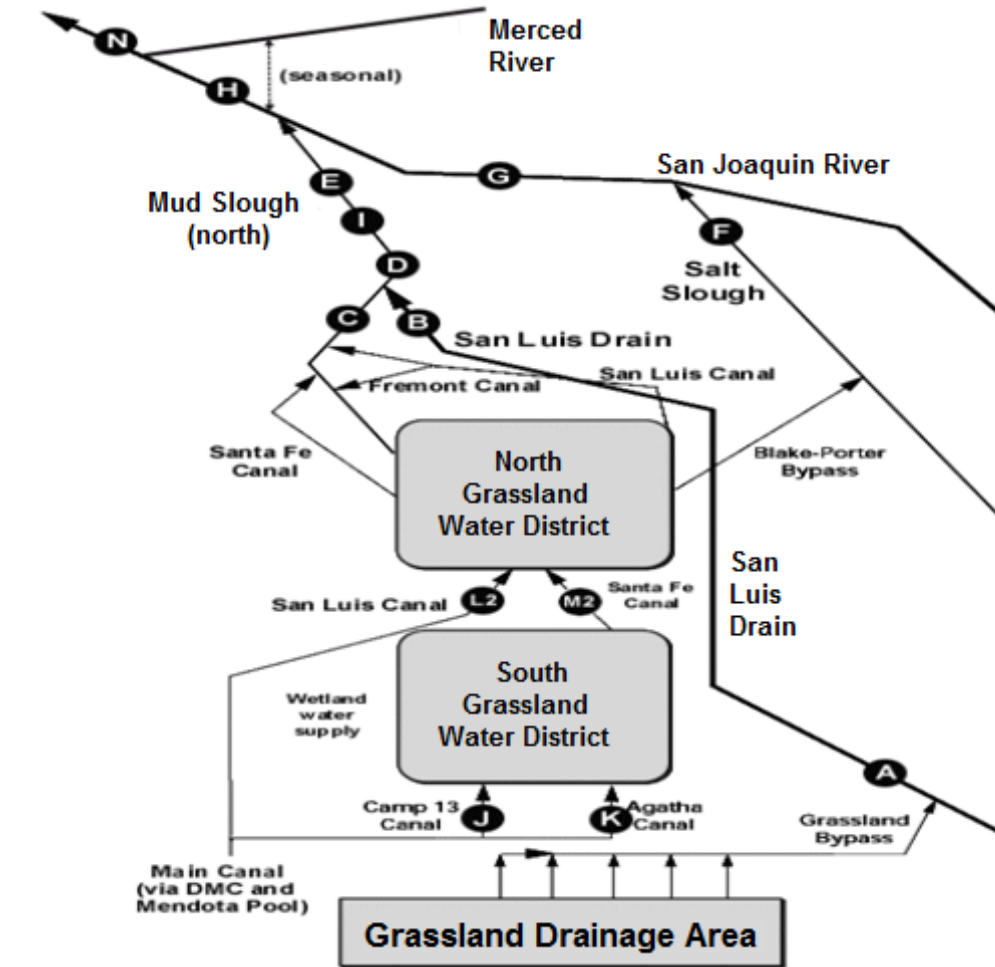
N

Merced River

(seasonal)

H

San Joaquin River

E

G

Mud Slough (north)

I

F

D

Salt Slough

C

B

San Luis Drain

San Luis Canal

Fremont Canal

Santa Fe Canal

North Grassland Water District

Blake-Porter Bypass

San Luis Drain

San Luis Canal

L2

M2

Santa Fe Canal

South Grassland Water District

Wetland water supply

A

Camp 13 Canal

J

K

Agatha Canal

Grassland Bypass

Main Canal (via DMC and Mendota Pool)

Grassland Drainage Area